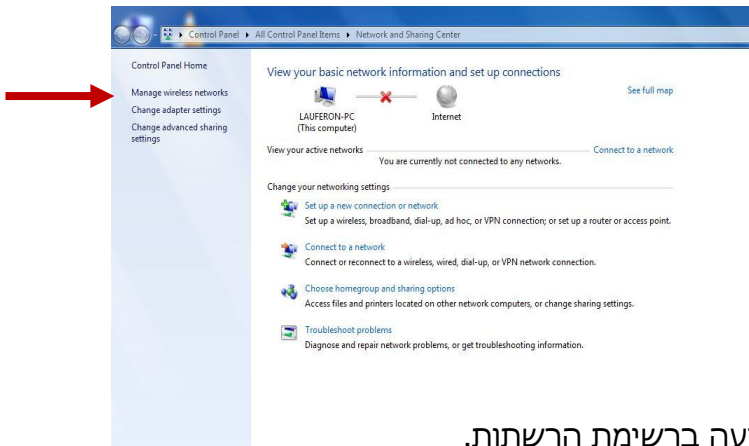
Control Panel ▸ All Control Panel Items ▸ Network and Sharing Center

Control Panel Home

Manage wireless networks

Change adapter settings

Change advanced sharing settings

View your basic network information and set up connections

See full map

LAUFERON-PC
(This computer)

Internet

View your active networks

You are currently not connected to any networks.

Connect to a network

Change your networking settings

Set up a new connection or network
Set up a wireless, broadband, dial-up, ad hoc, or VPN connection; or set up a router or access point.

Connect to a network
Connect or reconnect to a wireless, wired, dial-up, or VPN network connection.

Choose homegroup and sharing options
Access files and printers located on other network computers, or change sharing settings.

Troubleshoot problems
Diagnose and repair network problems, or get troubleshooting information.

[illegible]שה ברשימת הרשתות.